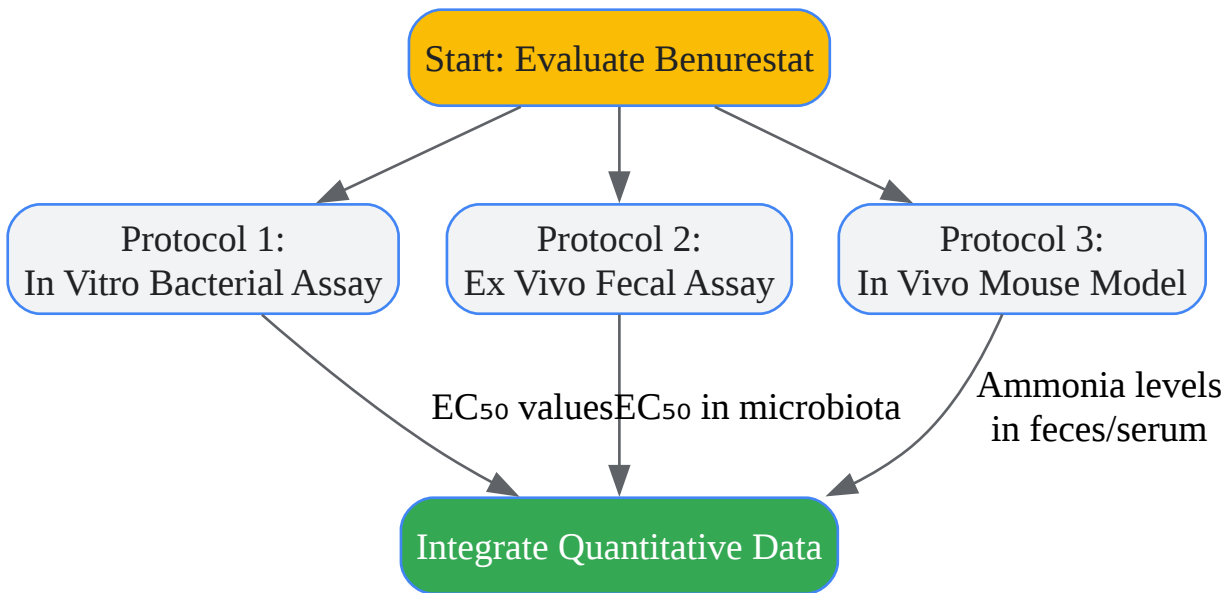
Start: Evaluate Benurestat

Protocol 1:
In Vitro Bacterial Assay

Protocol 2:
Ex Vivo Fecal Assay

Protocol 3:
In Vivo Mouse Model

EC₅₀ valuesEC₅₀ in microbiota

Ammonia levels
in feces/serum

Integrate Quantitative Data